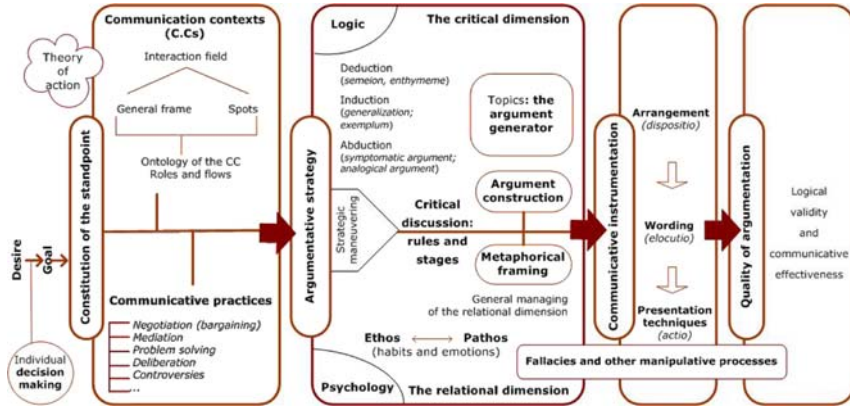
Theory of action

Desire

Goal

Individual decision making

Constitution of the standpoint

Communication contexts (C.Cs)

Interaction field

General frame

Spots

Ontology of the CC Roles and flows

Communicative practices

Negotiation (bargaining)
Mediation
Problem solving
Deliberation
Controversies
...

Argumentative strategy

Logic

The critical dimension

Deduction (semeion, enthymeme)

Induction (generalization; exemplum)

Abduction (symptomatic argument; analogical argument)

Topics: the argument generator

Strategic maneuvering

Critical discussion: rules and stages

Argument construction

Metaphorical framing

General managing of the relational dimension

Ethos ⟷ Pathos (habits and emotions)

Psychology

The relational dimension

Communicative instrumentation

Arrangement (dispositio)

Wording (elocutio)

Presentation techniques (actio)

Fallacies and other manipulative processes

Quality of argumentation

Logical validity and communicative effectiveness